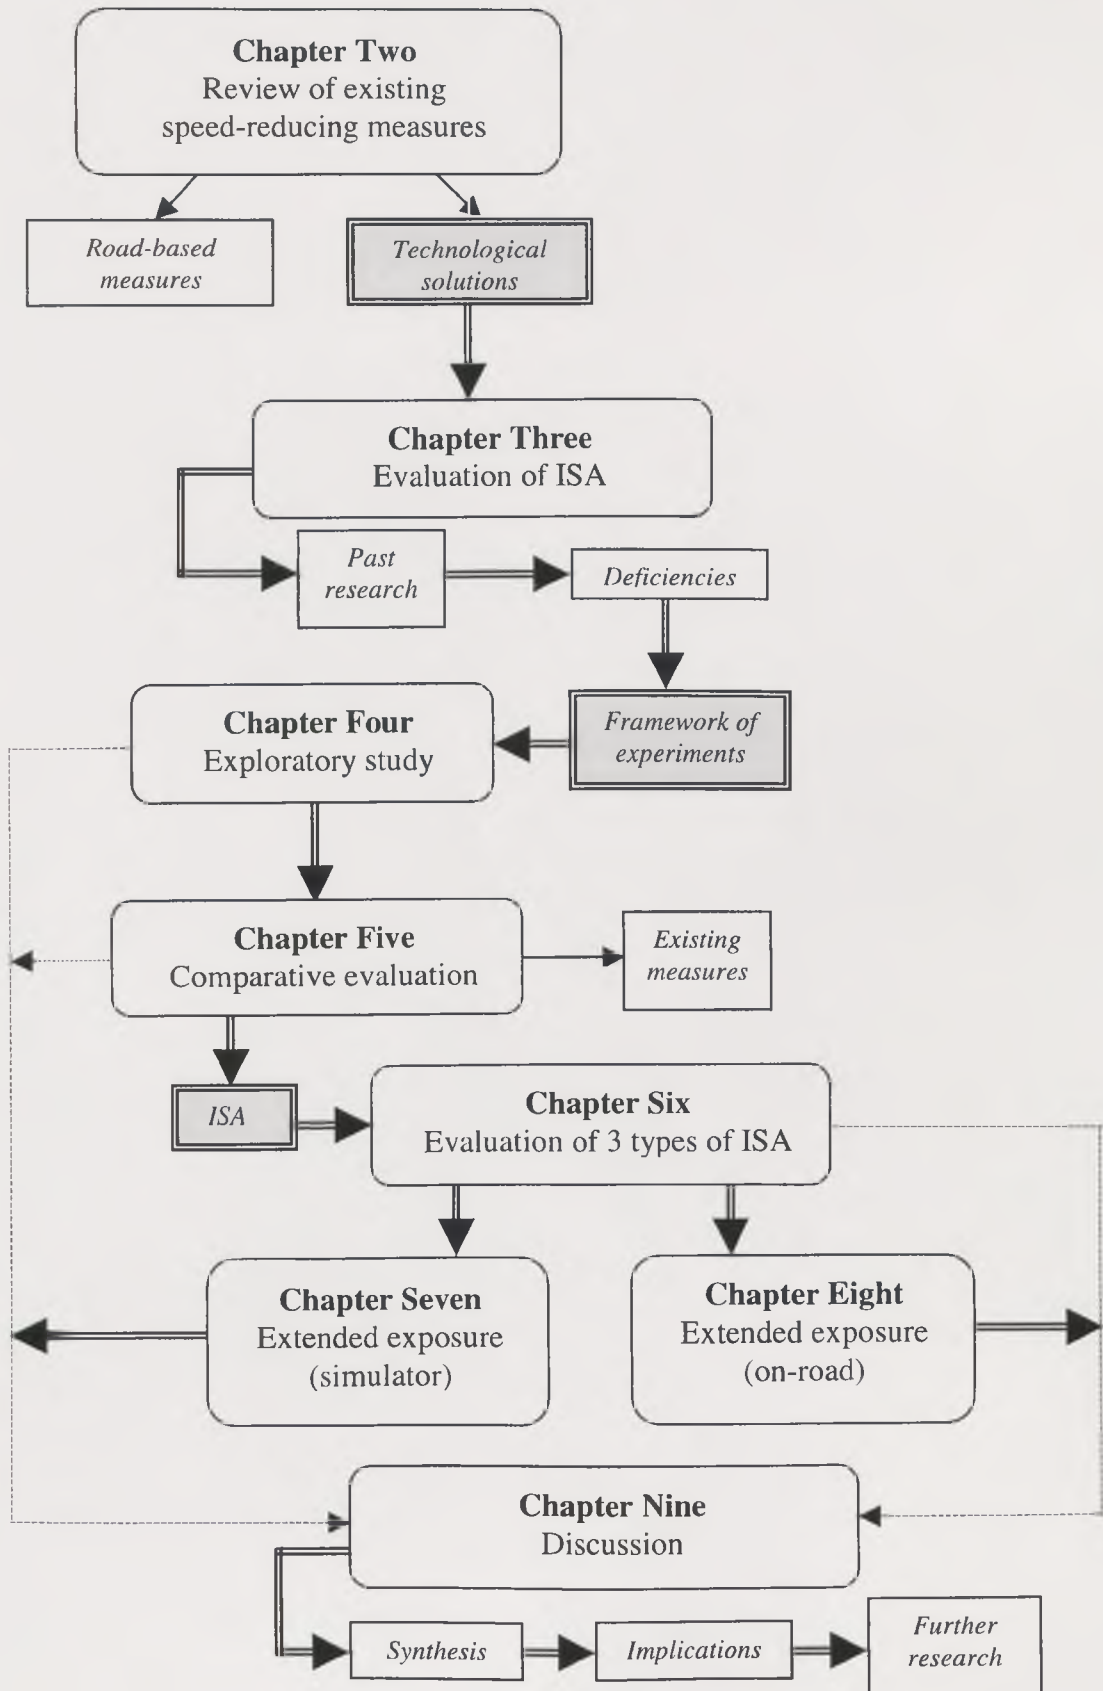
**Chapter Two**
Review of existing speed-reducing measures

*Road-based measures*

*Technological solutions*

**Chapter Three**
Evaluation of ISA

*Past research*

*Deficiencies*

**Chapter Four**
Exploratory study

*Framework of experiments*

**Chapter Five**
Comparative evaluation

*Existing measures*

*ISA*

**Chapter Six**
Evaluation of 3 types of ISA

**Chapter Seven**
Extended exposure (simulator)

**Chapter Eight**
Extended exposure (on-road)

**Chapter Nine**
Discussion

*Synthesis*

*Implications*

*Further research*